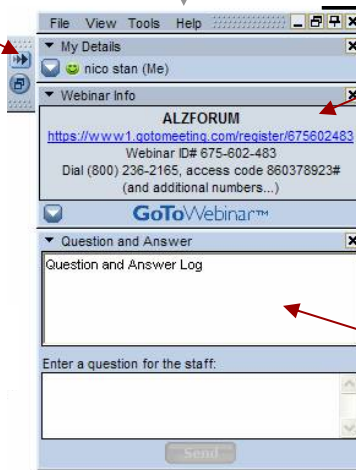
File View Tools Help

My Details

nico stan (Me)

Webinar Info

ALZFORUM

https://www1.gotomeeting.com/register/675602483

Webinar ID# 675-602-483

Dial (800) 236-2165, access code 860378923#

(and additional numbers...)

GoToWebinar™

Question and Answer

Question and Answer Log

Enter a question for the staff:

Send